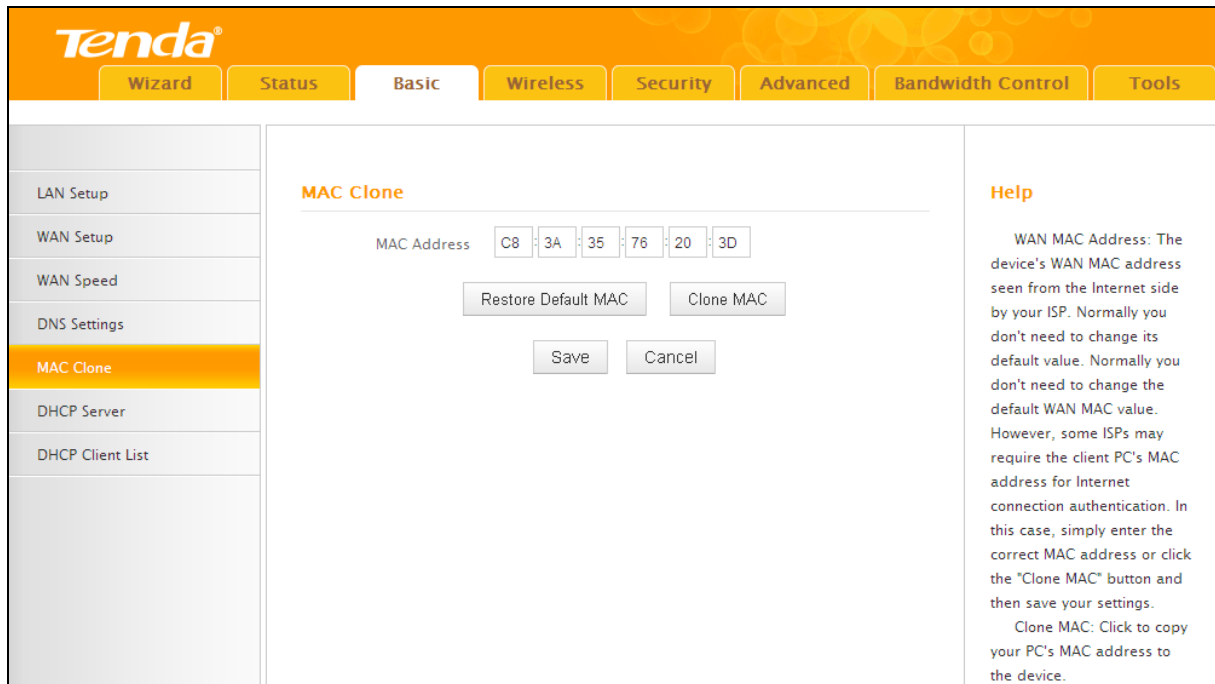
Tenda®

Wizard | Status | Basic | Wireless | Security | Advanced | Bandwidth Control | Tools

LAN Setup
WAN Setup
WAN Speed
DNS Settings
MAC Clone
DHCP Server
DHCP Client List

MAC Clone

MAC Address C8 : 3A : 35 : 76 : 20 : 3D

Restore Default MAC  Clone MAC

Save  Cancel

Help

WAN MAC Address: The device's WAN MAC address seen from the Internet side by your ISP. Normally you don't need to change its default value. Normally you don't need to change the default WAN MAC value. However, some ISPs may require the client PC's MAC address for Internet connection authentication. In this case, simply enter the correct MAC address or click the "Clone MAC" button and then save your settings.

Clone MAC: Click to copy your PC's MAC address to the device.